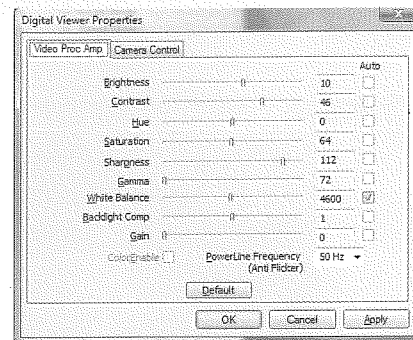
Digital Viewer Properties

Video Proc Amp | Camera Control

Auto

Brightness 10
Contrast 46
Hue 0
Saturation 64
Sharpness 112
Gamma 72
White Balance 4600
Backlight Comp 1
Gain 0

ColorEnable

PowerLine Frequency (Anti Flicker) 50 Hz

Default

OK Cancel Apply